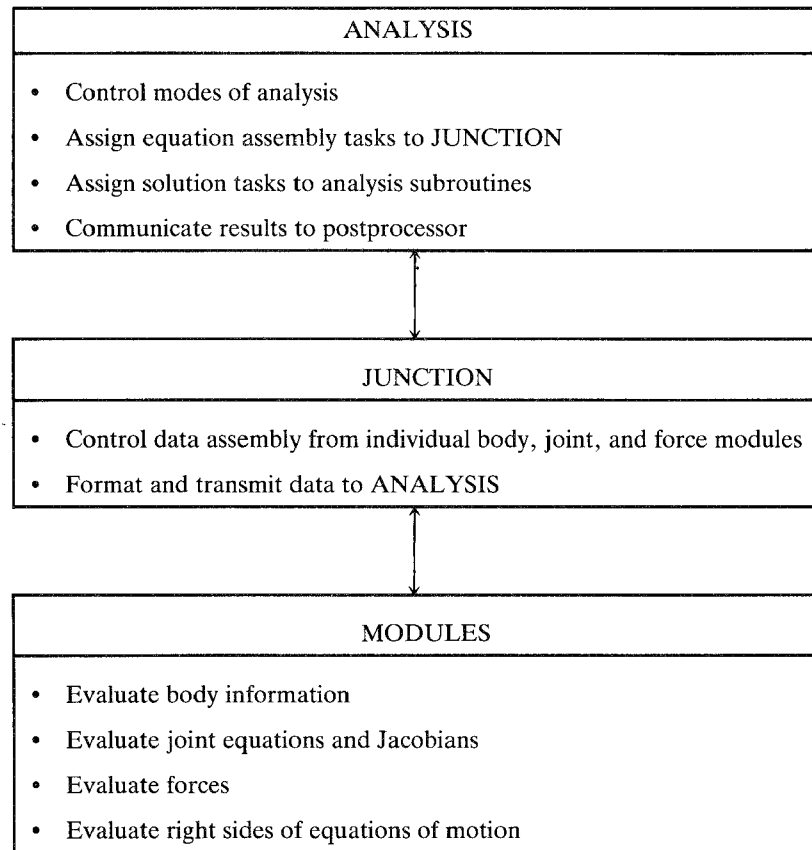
ANALYSIS

• Control modes of analysis
• Assign equation assembly tasks to JUNCTION
• Assign solution tasks to analysis subroutines
• Communicate results to postprocessor

JUNCTION

• Control data assembly from individual body, joint, and force modules
• Format and transmit data to ANALYSIS

MODULES

• Evaluate body information
• Evaluate joint equations and Jacobians
• Evaluate forces
• Evaluate right sides of equations of motion